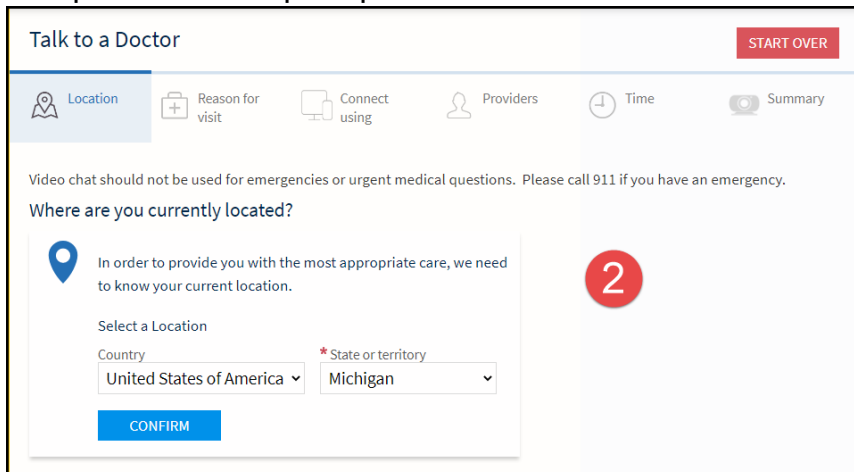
Talk to a Doctor

START OVER

Location

Reason for visit

Connect using

Providers

Time

Summary

Video chat should not be used for emergencies or urgent medical questions. Please call 911 if you have an emergency.

Where are you currently located?

In order to provide you with the most appropriate care, we need to know your current location.

2

Select a Location

Country

United States of America

* State or territory

Michigan

CONFIRM